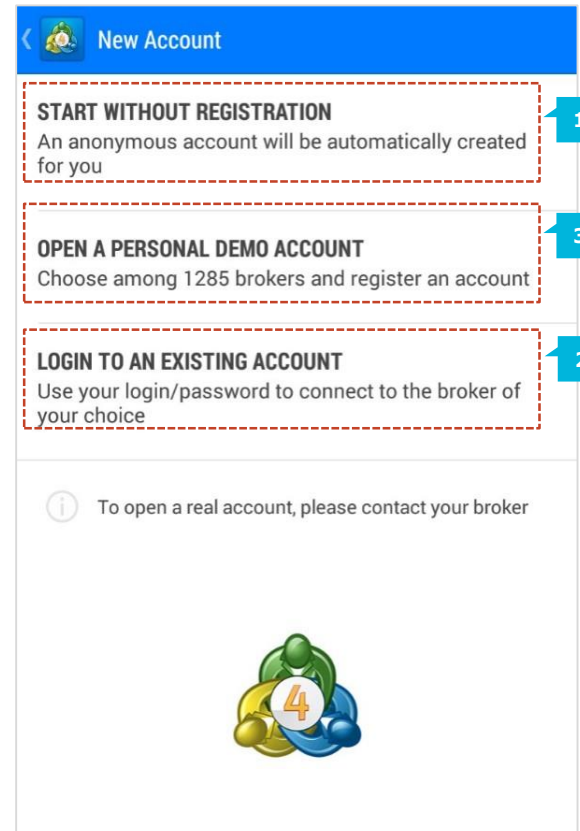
New Account

START WITHOUT REGISTRATION
An anonymous account will be automatically created for you

1

OPEN A PERSONAL DEMO ACCOUNT
Choose among 1285 brokers and register an account

3

LOGIN TO AN EXISTING ACCOUNT
Use your login/password to connect to the broker of your choice

2

To open a real account, please contact your broker

4